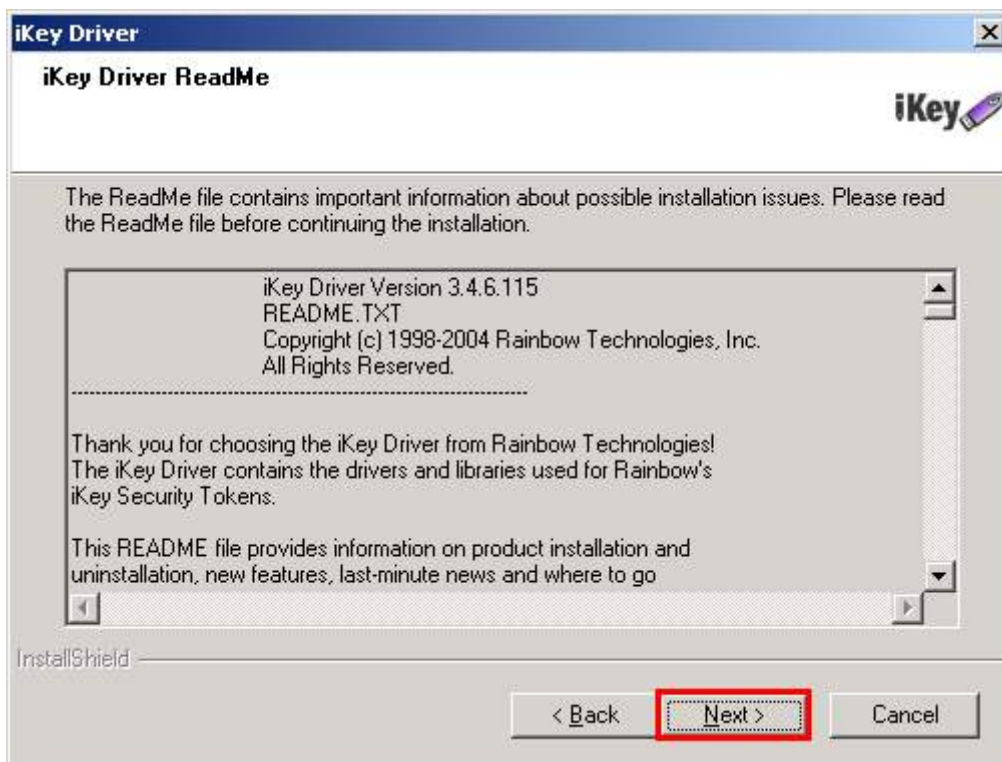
iKey Driver

iKey Driver ReadMe

iKey

The ReadMe file contains important information about possible installation issues. Please read the ReadMe file before continuing the installation.

iKey Driver Version 3.4.6.115
README.TXT
Copyright (c) 1998-2004 Rainbow Technologies, Inc.
All Rights Reserved.

--------------------------------------------------------------------------------

Thank you for choosing the iKey Driver from Rainbow Technologies!
The iKey Driver contains the drivers and libraries used for Rainbow's iKey Security Tokens.

This README file provides information on product installation and uninstallation, new features, last-minute news and where to go

InstallShield

< Back

Next >

Cancel